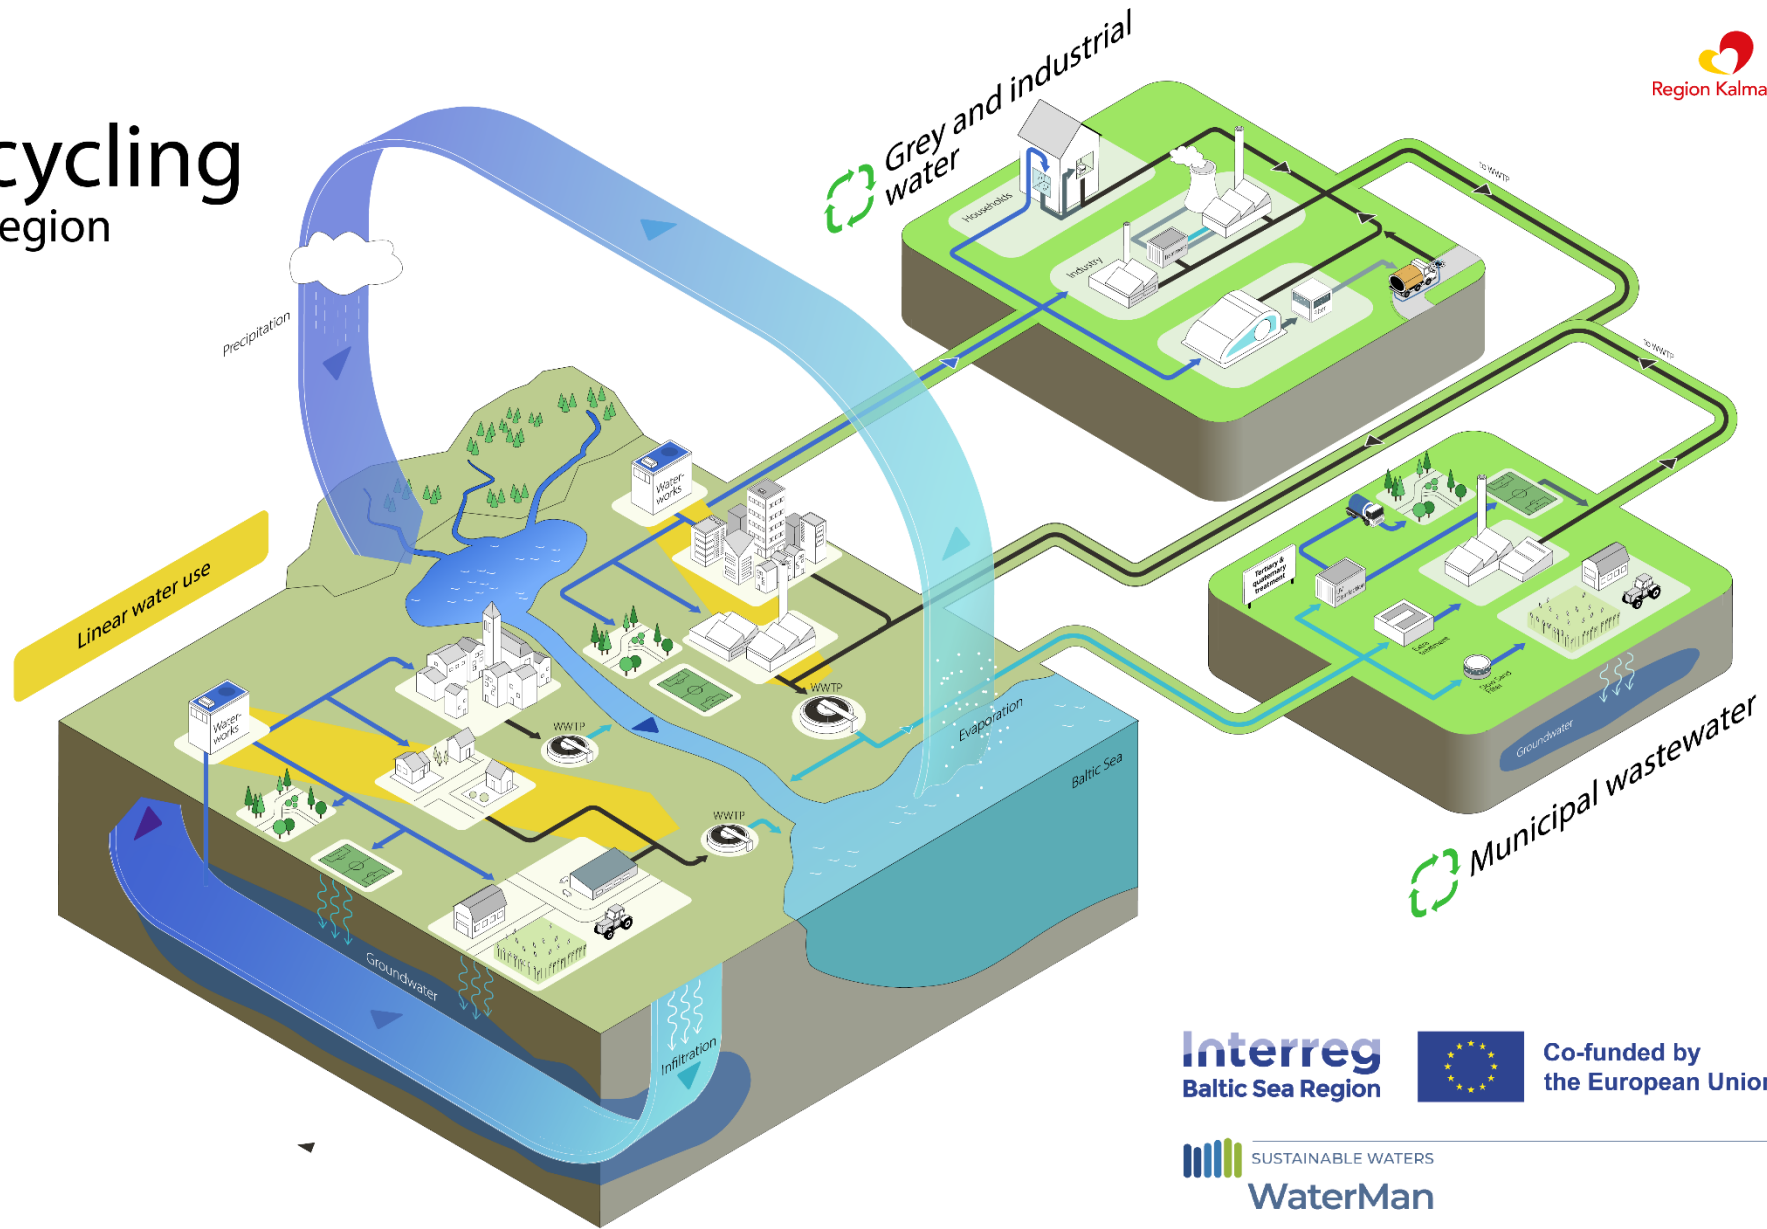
cycling
egion

Region Kalma

Grey and industrial water

Households

Industry

to WWTP

to WWTP

Precipitation

Water-works

Linear water use

Water-works

WWTP

WWTP

WWTP

Evaporation

Baltic Sea

Tertiary & quaternary treatment

Groundwater

Municipal wastewater

Groundwater

Infiltration

Interreg
Baltic Sea Region

Co-funded by
the European Unio

SUSTAINABLE WATERS
WaterMan